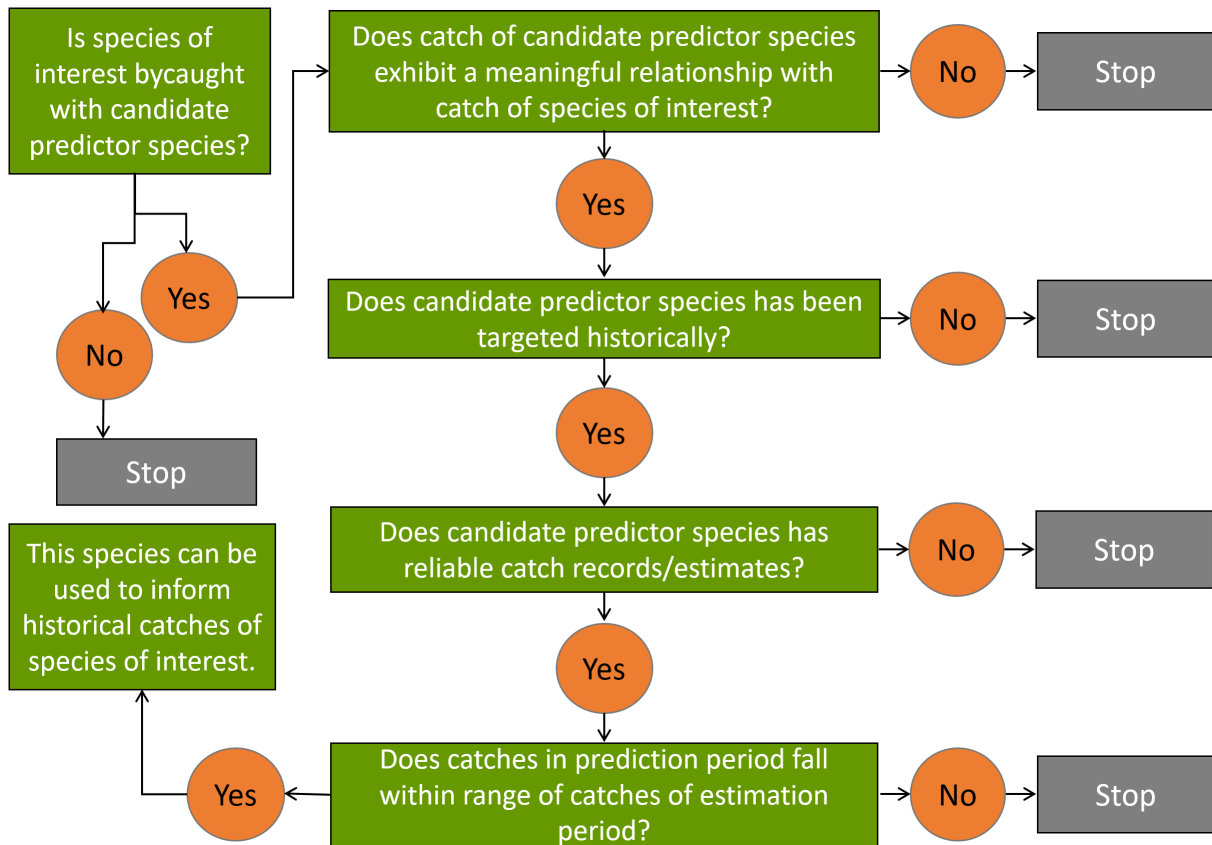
Is species of interest bycaught with candidate predictor species?

Yes

No

Stop

Does catch of candidate predictor species exhibit a meaningful relationship with catch of species of interest?

No

Stop

Yes

Does candidate predictor species has been targeted historically?

No

Stop

Yes

Does candidate predictor species has reliable catch records/estimates?

No

Stop

Yes

Does catches in prediction period fall within range of catches of estimation period?

No

Stop

Yes

This species can be used to inform historical catches of species of interest.